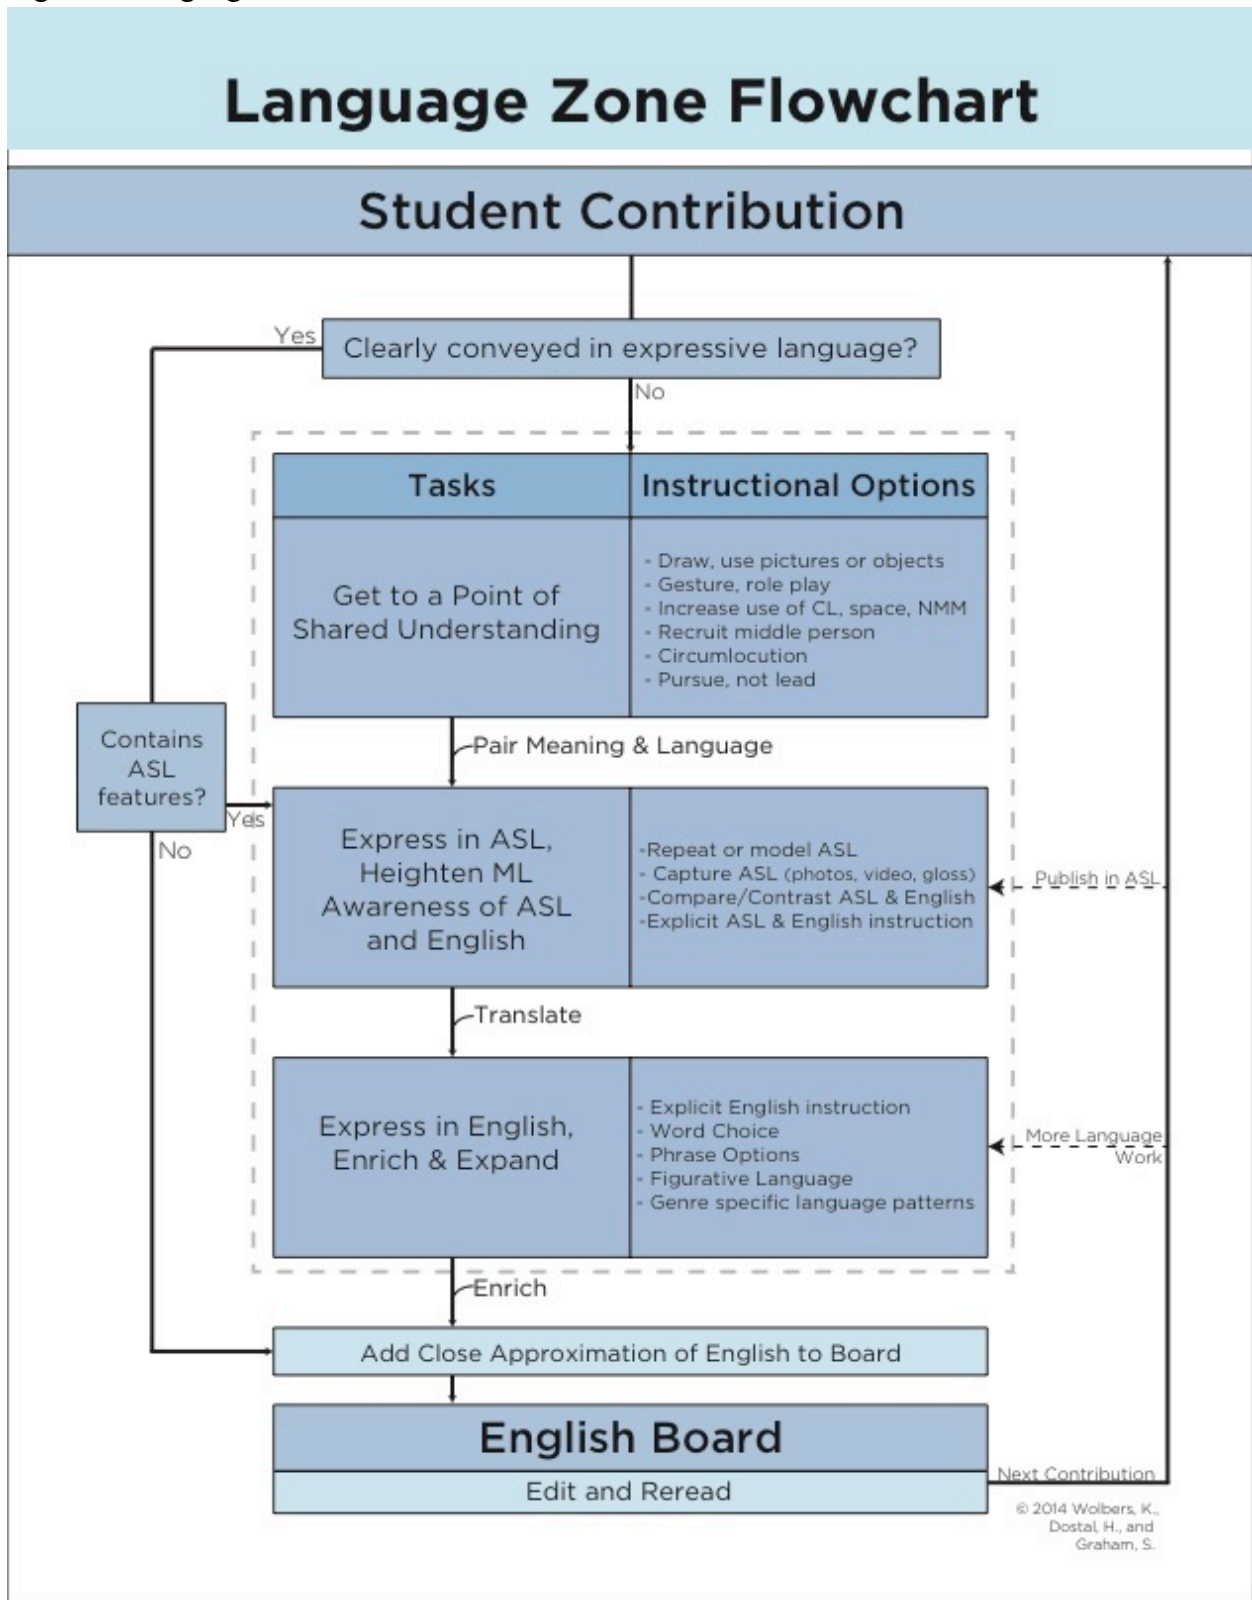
Language Zone Flowchart

Student Contribution

Yes

Clearly conveyed in expressive language?

No

| Tasks | Instructional Options |
|---|---|
| Get to a Point of Shared Understanding | - Draw, use pictures or objects<br>- Gesture, role play<br>- Increase use of CL, space, NMM<br>- Recruit middle person<br>- Circumlocution<br>- Pursue, not lead |
| Express in ASL, Heighten ML Awareness of ASL and English | -Repeat or model ASL<br>- Capture ASL (photos, video, gloss)<br>-Compare/Contrast ASL & English<br>-Explicit ASL & English instruction |
| Express in English, Enrich & Expand | - Explicit English instruction<br>- Word Choice<br>- Phrase Options<br>- Figurative Language<br>- Genre specific language patterns |

Pair Meaning & Language

Contains ASL features?

Yes

No

Publish in ASL

Translate

More Language Work

Enrich

Add Close Approximation of English to Board

English Board

Edit and Reread

Next Contribution

© 2014 Wolbers, K., Dostal, H., and Graham, S.